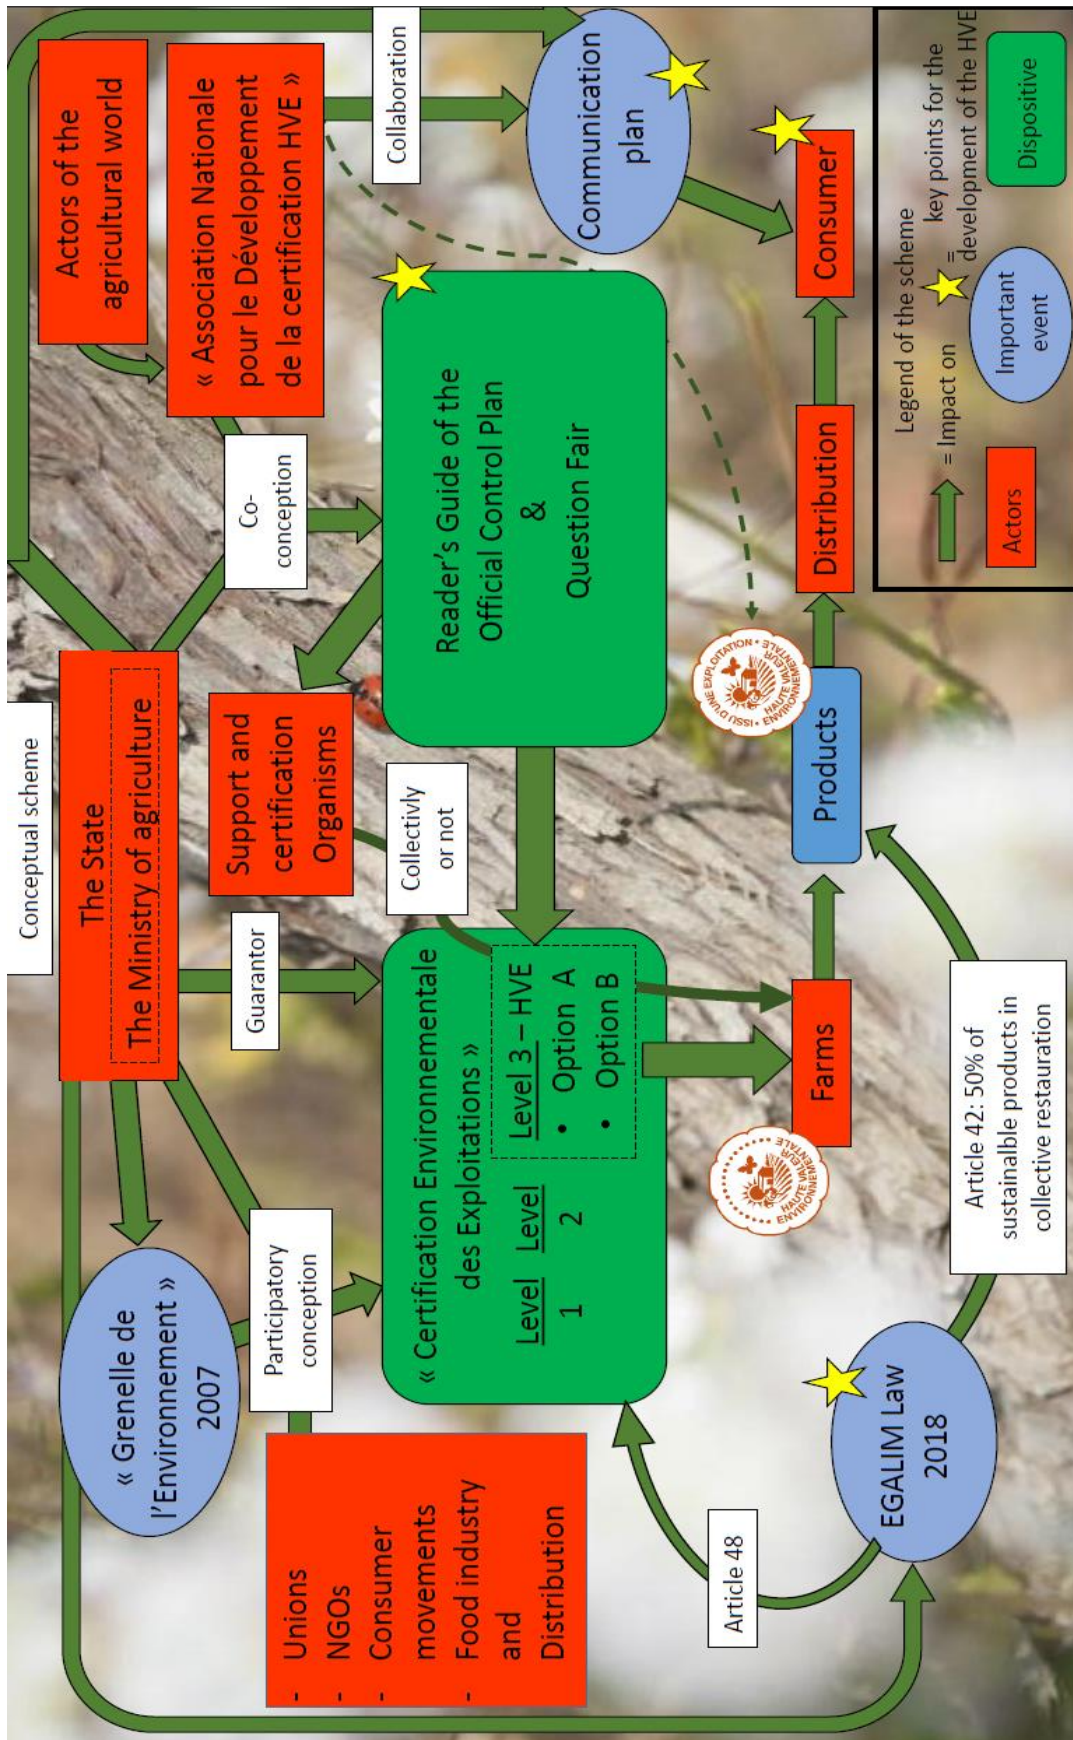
Conceptual scheme

The State
The Ministry of agriculture

Actors of the agricultural world

« Association Nationale pour le Développement de la certification HVE »

Collaboration

Communication plan

Consumer

Legend of the scheme

= Impact on

= key points for the development of the HVE

Important event

Actors

Dispositive

Co-conception

Reader's Guide of the Official Control Plan & Question Fair

Support and certification Organisms

Collectivly or not

Guarantor

« Certification Environnementale des Exploitations »

Level 1

Level 2

Level 3 – HVE
• Option A
• Option B

Farms

Products

Distribution

ISSU D'UNE EXPLOITATION HAUTE VALEUR ENVIRONNEMENTALE

HAUTE VALEUR ENVIRONNEMENTALE

« Grenelle de l'Environnement » 2007

Participatory conception

- Unions
- NGOs
- Consumer movements
- Food industry and Distribution

Article 48

EGALIM Law 2018

Article 42: 50% of sustainalble products in collective restauration